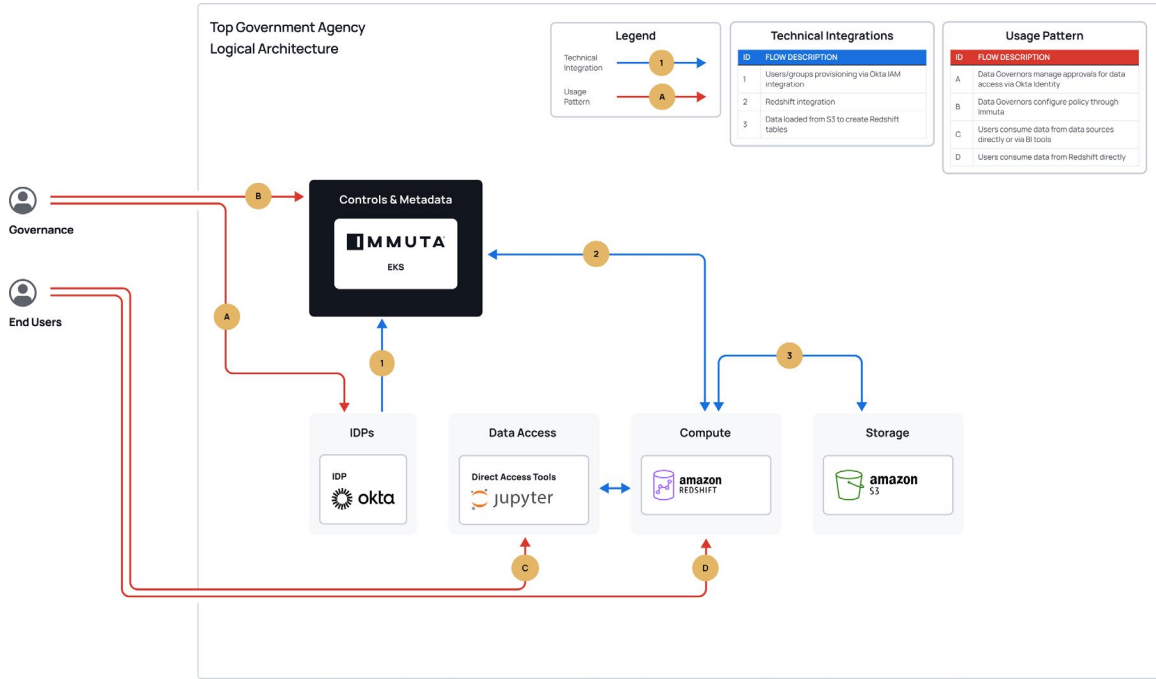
Top Government Agency
Logical Architecture

Legend
Technical Integration 1
Usage Pattern A

Technical Integrations

| ID | FLOW DESCRIPTION |
|---|---|
| 1 | Users/groups provisioning via Okta IAM integration |
| 2 | Redshift integration |
| 3 | Data loaded from S3 to create Redshift tables |

Usage Pattern

| ID | FLOW DESCRIPTION |
|---|---|
| A | Data Governors manage approvals for data access via Okta identity |
| B | Data Governors configure policy through Immuta |
| C | Users consume data from data sources directly or via BI tools |
| D | Users consume data from Redshift directly |

Governance
End Users

B
Controls & Metadata
IMMUTA
EKS

A
2
1
3

IDPs
IDP
okta

Data Access
Direct Access Tools
jupyter

Compute
amazon REDSHIFT

Storage
amazon S3

C
D